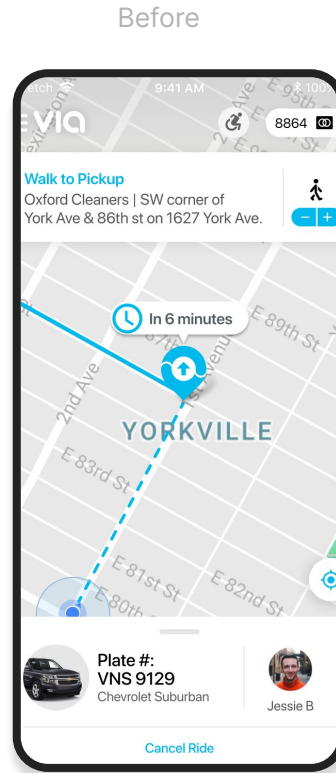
Before

etch 9:41 AM 100%

via

8864

Walk to Pickup
Oxford Cleaners | SW corner of York Ave & 86th st on 1627 York Ave.

− +

In 6 minutes

E 89th St

2nd Ave

1st Avenu

YORKVILLE

E 83rd St

E 81st St

E 82nd St

E 80th

Plate #:
VNS 9129
Chevrolet Suburban

Jessie B

Cancel Ride